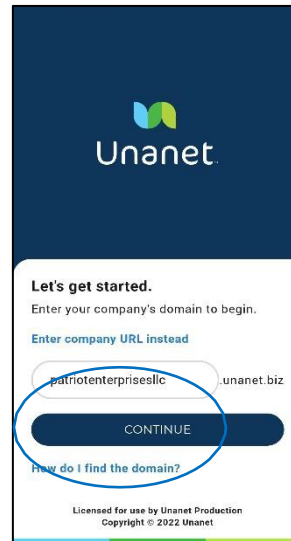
Unanet

Let's get started.
Enter your company's domain to begin.

Enter company URL instead

patrioterprisesllc .unanet.biz

CONTINUE

How do I find the domain?

Licensed for use by Unanet Production
Copyright © 2022 Unanet